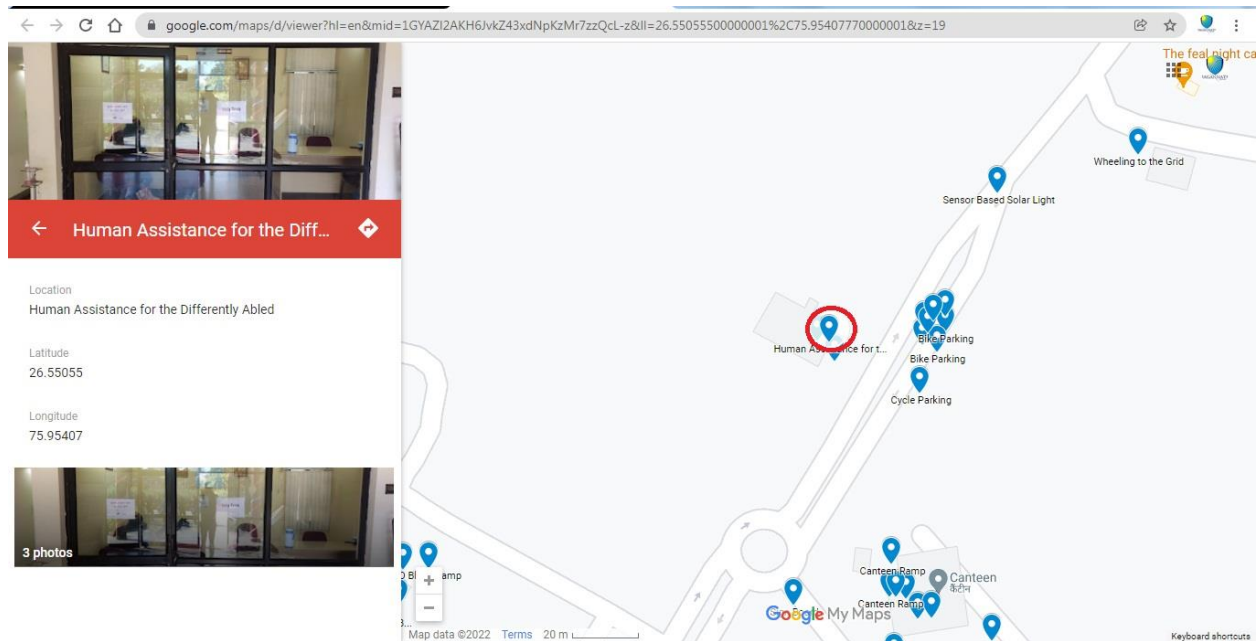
google.com/maps/d/viewer?hl=en&mid=1GYAZI2AKH6JvkZ43xdNpKzMr7zzQcL-z&ll=26.55055500000001%2C75.95407770000001&z=19

The feal night ca

Human Assistance for the Diff...

Location
Human Assistance for the Differently Abled

Latitude
26.55055

Longitude
75.95407

3 photos

Wheeling to the Grid

Sensor Based Solar Light

Bike Parking

Human Assistance for t...

Bike Parking

Cycle Parking

D Bl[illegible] amp

Canteen Ramp

Canteen
कैंटीन

Canteen Ramp

Google My Maps

Map data ©2022 Terms 20 m

Keyboard shortcuts